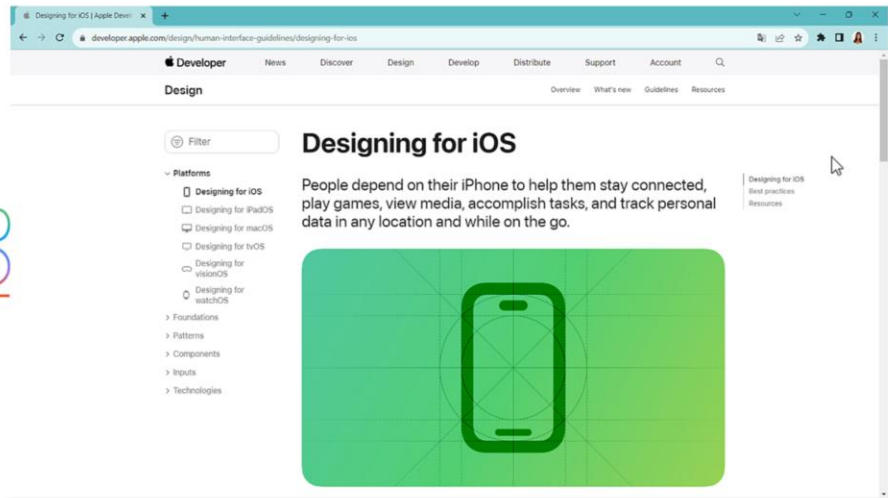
Designing for iOS | Apple Devel ×
+
developer.apple.com/design/human-interface-guidelines/designing-for-ios

Developer News Discover Design Develop Distribute Support Account

Design
Overview What's new Guidelines Resources

Filter

Platforms
Designing for iOS
Designing for iPadOS
Designing for macOS
Designing for tvOS
Designing for visionOS
Designing for watchOS
Foundations
Patterns
Components
Inputs
Technologies

Designing for iOS

People depend on their iPhone to help them stay connected, play games, view media, accomplish tasks, and track personal data in any location and while on the go.

Designing for iOS
Best practices
Resources